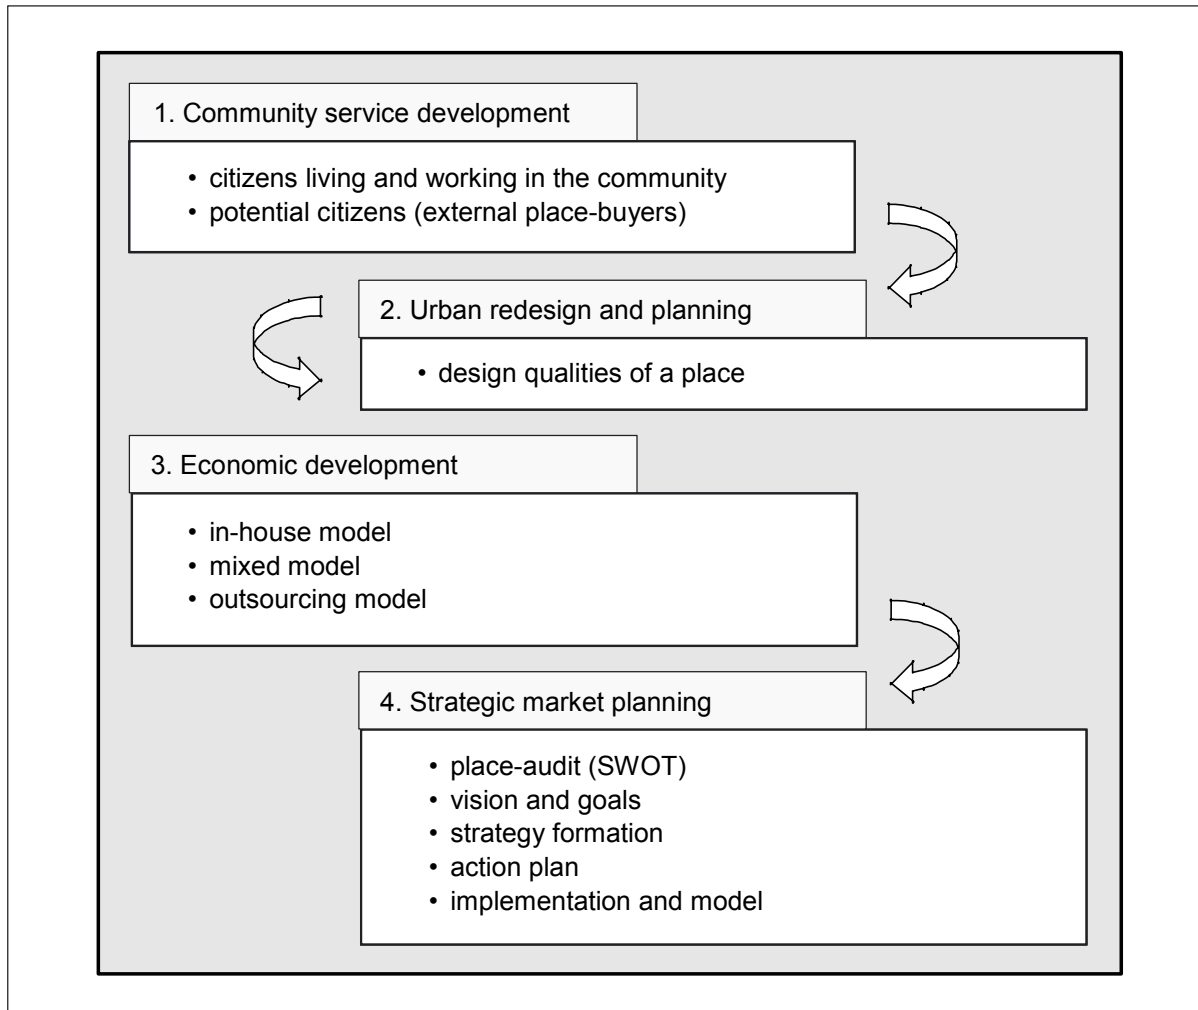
1. Community service development

• citizens living and working in the community
• potential citizens (external place-buyers)

2. Urban redesign and planning

• design qualities of a place

3. Economic development

• in-house model
• mixed model
• outsourcing model

4. Strategic market planning

• place-audit (SWOT)
• vision and goals
• strategy formation
• action plan
• implementation and model